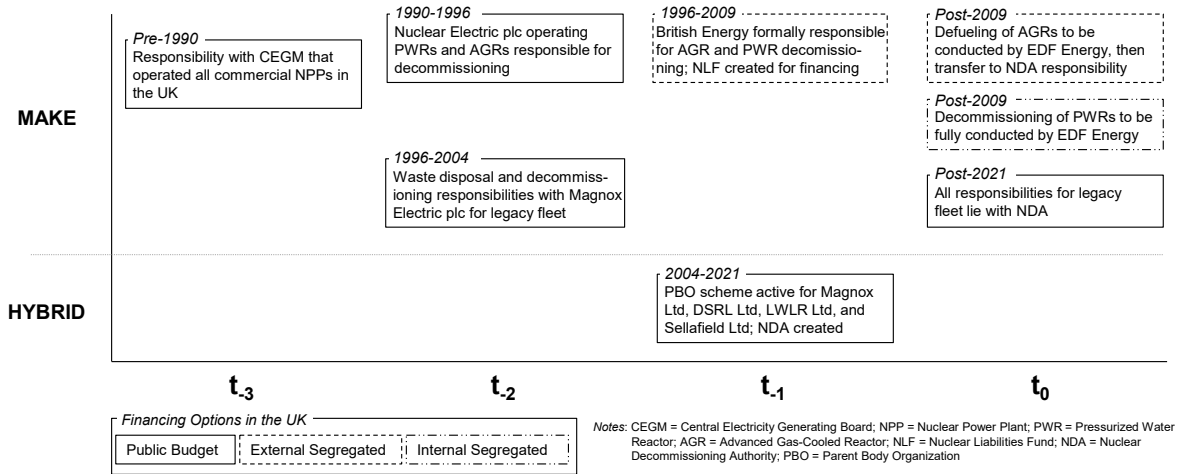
MAKE

HYBRID

Pre-1990
Responsibility with CEGM that operated all commercial NPPs in the UK

1990-1996
Nuclear Electric plc operating PWRs and AGRs responsible for decommissioning

1996-2004
Waste disposal and decommissioning responsibilities with Magnox Electric plc for legacy fleet

1996-2009
British Energy formally responsible for AGR and PWR decommissioning; NLF created for financing

2004-2021
PBO scheme active for Magnox Ltd, DSRL Ltd, LWLR Ltd, and Sellafield Ltd; NDA created

Post-2009
Defueling of AGRs to be conducted by EDF Energy, then transfer to NDA responsibility

Post-2009
Decommissioning of PWRs to be fully conducted by EDF Energy

Post-2021
All responsibilities for legacy fleet lie with NDA

$t_{-3}$ $t_{-2}$ $t_{-1}$ $t_0$

Financing Options in the UK
Public Budget | External Segregated | Internal Segregated

Notes: CEGM = Central Electricity Generating Board; NPP = Nuclear Power Plant; PWR = Pressurized Water Reactor; AGR = Advanced Gas-Cooled Reactor; NLF = Nuclear Liabilities Fund; NDA = Nuclear Decommissioning Authority; PBO = Parent Body Organization